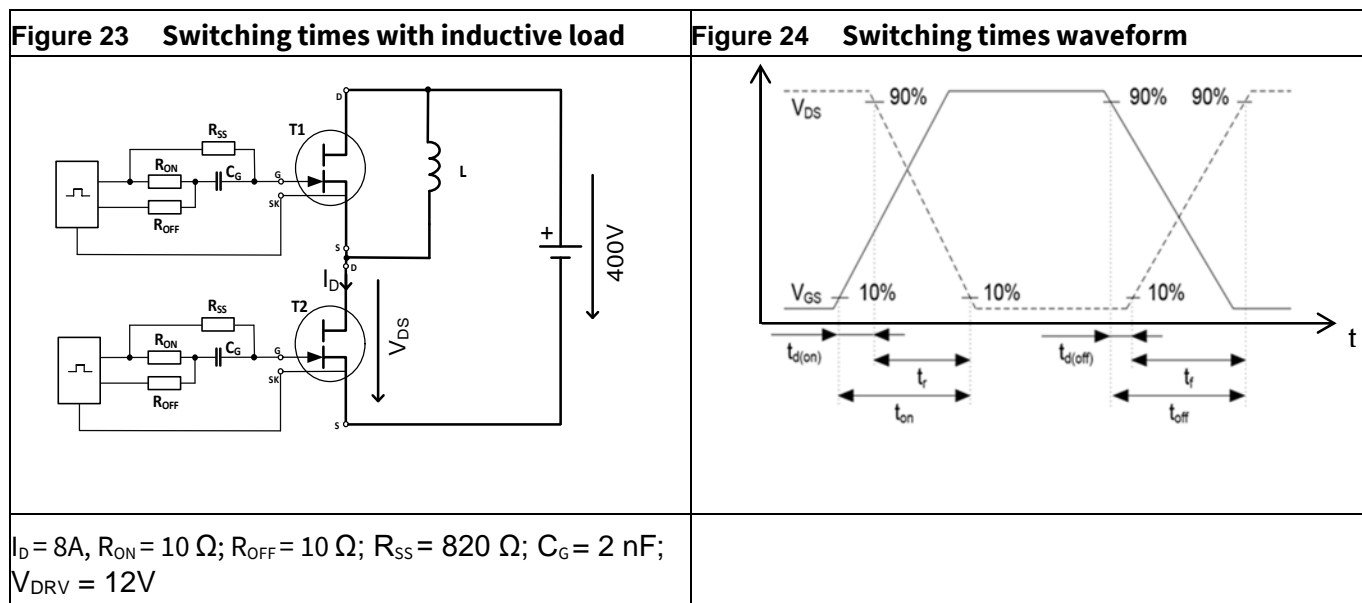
| Figure 23 Switching times with inductive load | Figure 24 Switching times waveform |
|---|---|
| D T1 $R_{SS}$ $R_{ON}$ $C_G$ G SK $R_{OFF}$ L S D + 400V $I_D$ $R_{SS}$ T2 $R_{ON}$ $C_G$ G SK $V_{DS}$ $R_{OFF}$ S | $V_{DS}$ 90% 90% 90% $V_{GS}$ 10% 10% 10% t $t_{d(on)}$ $t_r$ $t_{on}$ $t_{d(off)}$ $t_f$ $t_{off}$ |
| $I_D$ = 8A, $R_{ON}$ = 10 Ω; $R_{OFF}$ = 10 Ω; $R_{SS}$ = 820 Ω; $C_G$ = 2 nF; $V_{DRV}$ = 12V | |